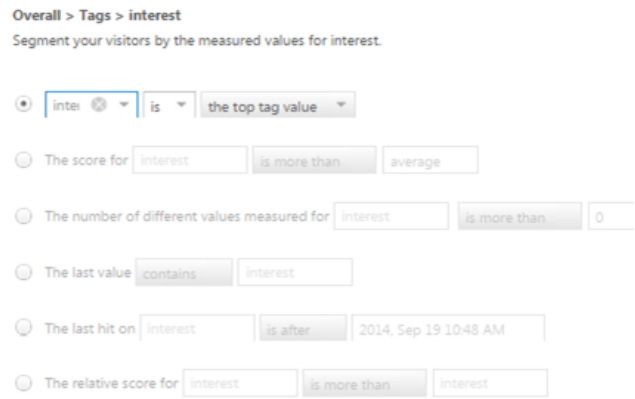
Overall > Tags > interest
Segment your visitors by the measured values for interest.

inte is the top tag value

The score for interest is more than average

The number of different values measured for interest is more than 0

The last value contains interest

The last hit on interest is after 2014, Sep 19 10:48 AM

The relative score for interest is more than interest